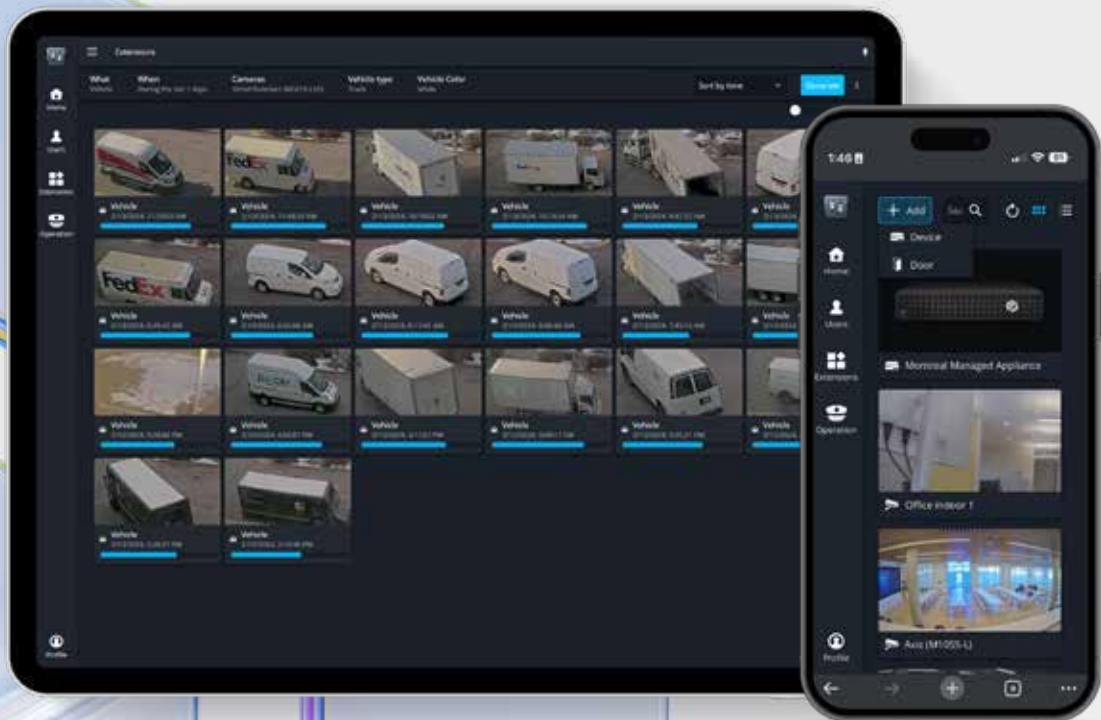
Extensions

What
Vehicle

When
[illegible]

Cameras
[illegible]

Vehicle type
Truck

Vehicle Color
White

Sort by time

Generate

Home
Users
Extensions
Operation

Vehicle
Vehicle
Vehicle
Vehicle
Vehicle
Vehicle
Vehicle
Vehicle
Vehicle
Vehicle
Vehicle
Vehicle
Vehicle
Vehicle
Vehicle
Vehicle
Vehicle
Vehicle
Vehicle
Vehicle

Profile

1:46

Add
Device
Door

Home
Users
Extensions
Operation
Profile

Montreal Managed Appliance
Office indoor 1
Axis (M1055-L)